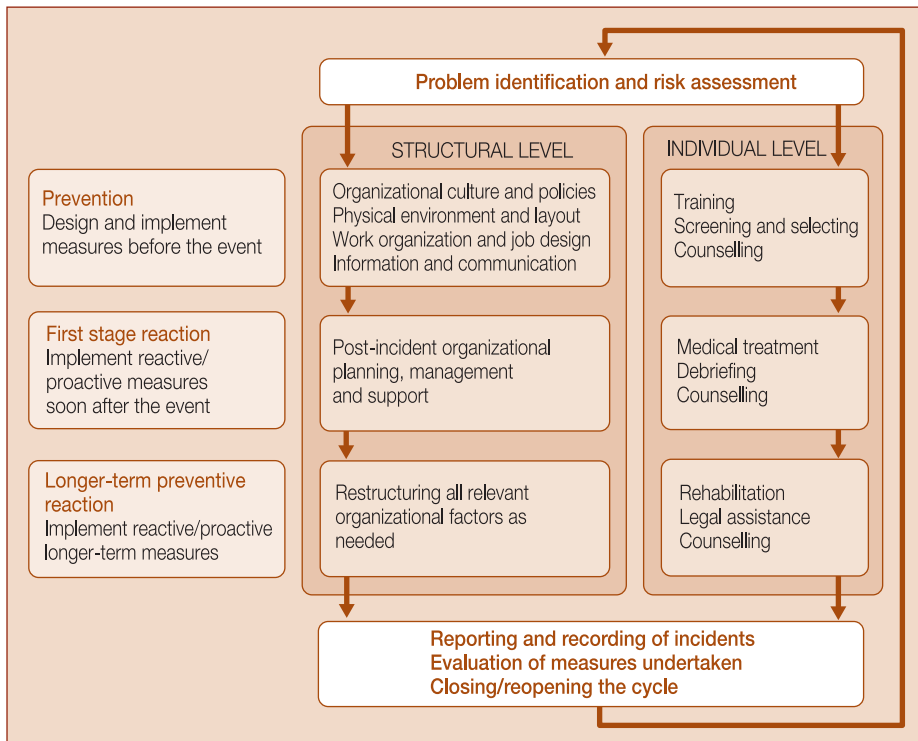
Problem identification and risk assessment

STRUCTURAL LEVEL

INDIVIDUAL LEVEL

Prevention
Design and implement measures before the event

Organizational culture and policies
Physical environment and layout
Work organization and job design
Information and communication

Training
Screening and selecting
Counselling

First stage reaction
Implement reactive/ proactive measures soon after the event

Post-incident organizational planning, management and support

Medical treatment
Debriefing
Counselling

Longer-term preventive reaction
Implement reactive/proactive longer-term measures

Restructuring all relevant organizational factors as needed

Rehabilitation
Legal assistance
Counselling

Reporting and recording of incidents
Evaluation of measures undertaken
Closing/reopening the cycle